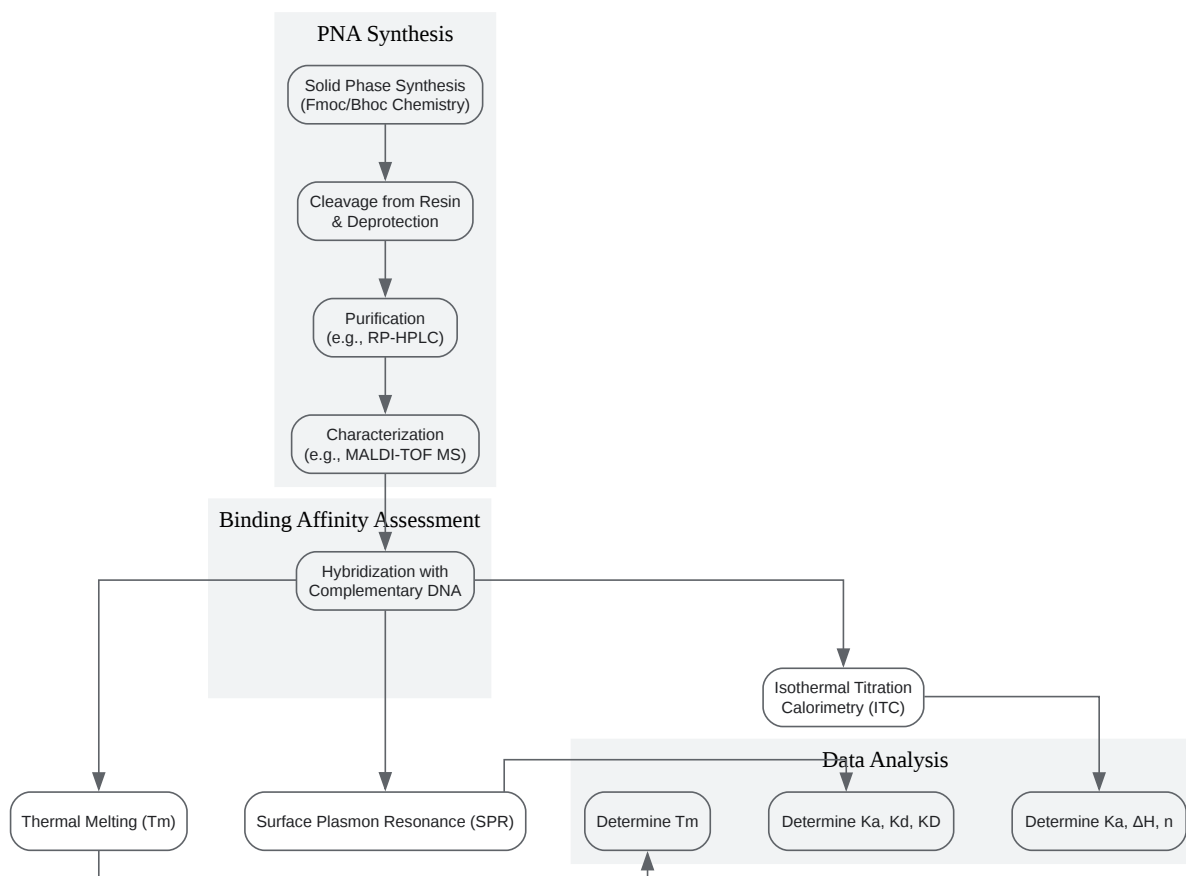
PNA Synthesis

Solid Phase Synthesis (Fmoc/Bhoc Chemistry)

Cleavage from Resin & Deprotection

Purification (e.g., RP-HPLC)

Characterization (e.g., MALDI-TOF MS)

Binding Affinity Assessment

Hybridization with Complementary DNA

Isothermal Titration Calorimetry (ITC)

Data Analysis

Thermal Melting (Tm)

Surface Plasmon Resonance (SPR)

Determine Tm

Determine Ka, Kd, KD

Determine Ka, ΔH, n